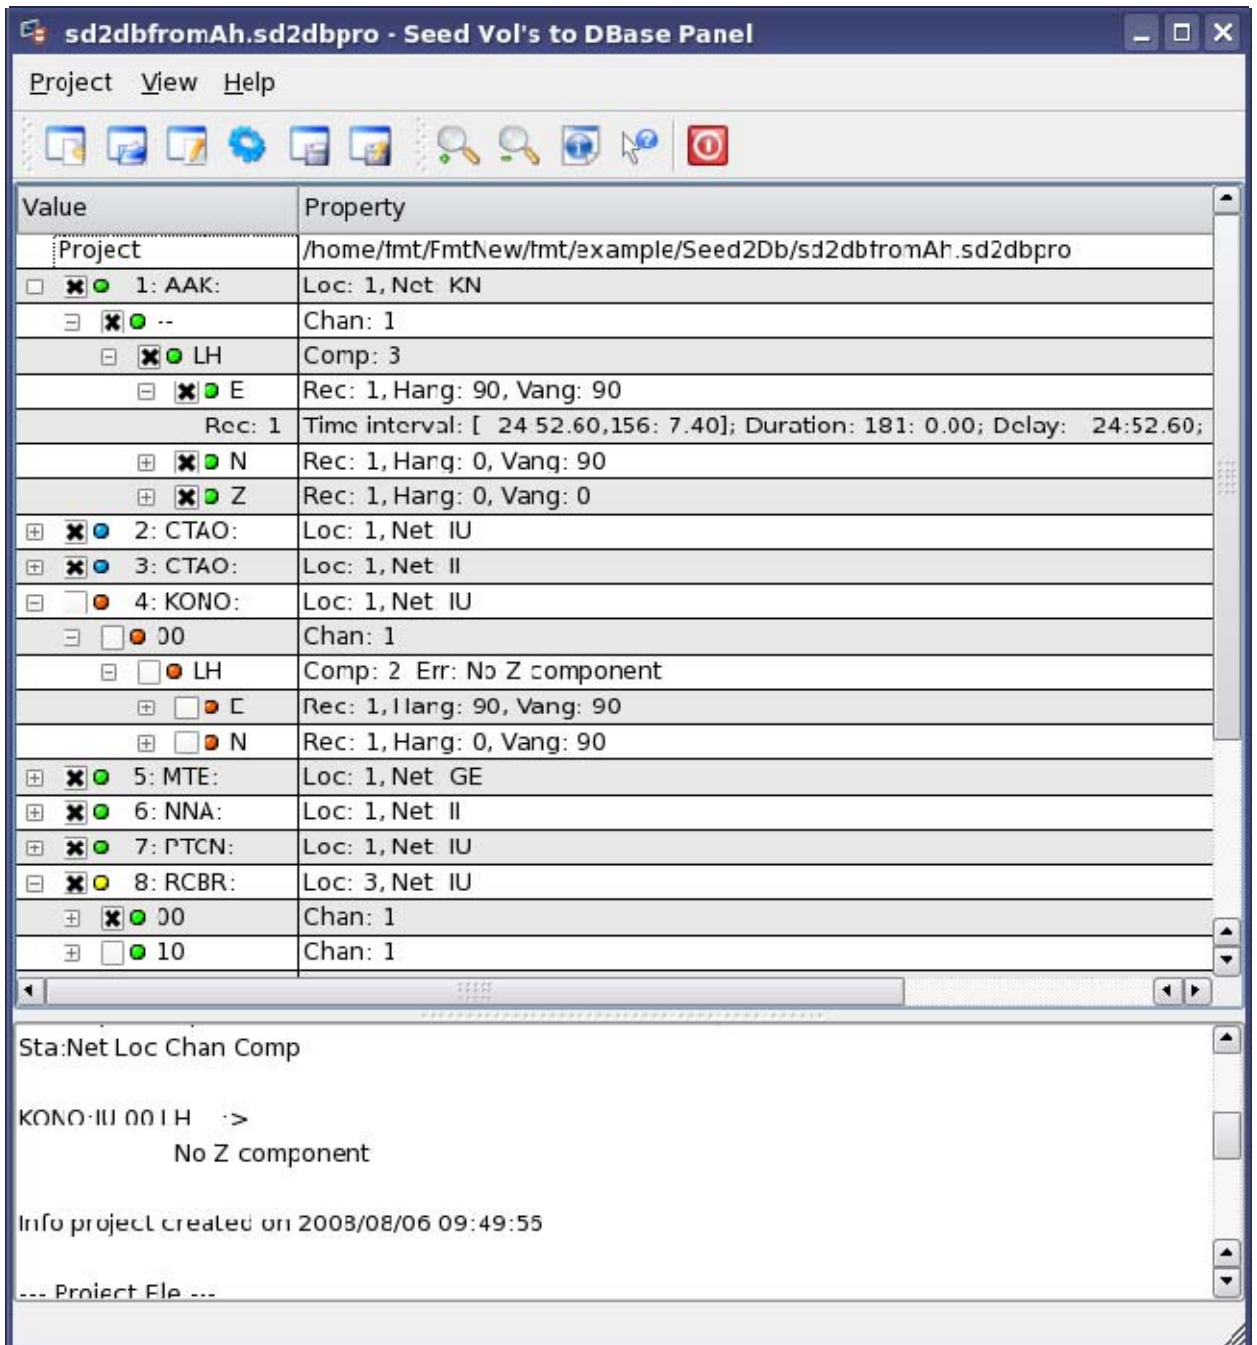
sd2dbfromAh.sd2dbpro - Seed Vol's to DBase Panel

Project View Help

| Value | Property |
|---|---|
| Project | /home/fmt/FmtNew/fmt/example/Seed2Db/sd2dbfromAh.sd2dbpro |
| 1: AAK: | Loc: 1, Net KN |
| -- | Chan: 1 |
| LH | Comp: 3 |
| E | Rec: 1, Harg: 90, Vang: 90 |
| Rec: 1 | Time interval: [ 24 52.60,156: 7.40]; Duration: 181: 0.00; Delay: 24:52.60; |
| N | Rec: 1, Harg: 0, Vang: 90 |
| Z | Rec: 1, Harg: 0, Vang: 0 |
| 2: CTAO: | Loc: 1, Net IU |
| 3: CTAO: | Loc: 1, Net II |
| 4: KONO: | Loc: 1, Net IU |
| 00 | Chan: 1 |
| LH | Comp: 2 Err: No Z component |
| E | Rec: 1, Harg: 90, Vang: 90 |
| N | Rec: 1, Harg: 0, Vang: 90 |
| 5: MTE: | Loc: 1, Net GE |
| 6: NNA: | Loc: 1, Net II |
| 7: PTCN: | Loc: 1, Net IU |
| 8: RCBR: | Loc: 3, Net IU |
| 00 | Chan: 1 |
| 10 | Chan: 1 |

Sta:Net Loc Chan Comp

KONO:IU 00 LH ->
No Z component

Info project created on 2008/08/06 09:49:55

--- Project File ---